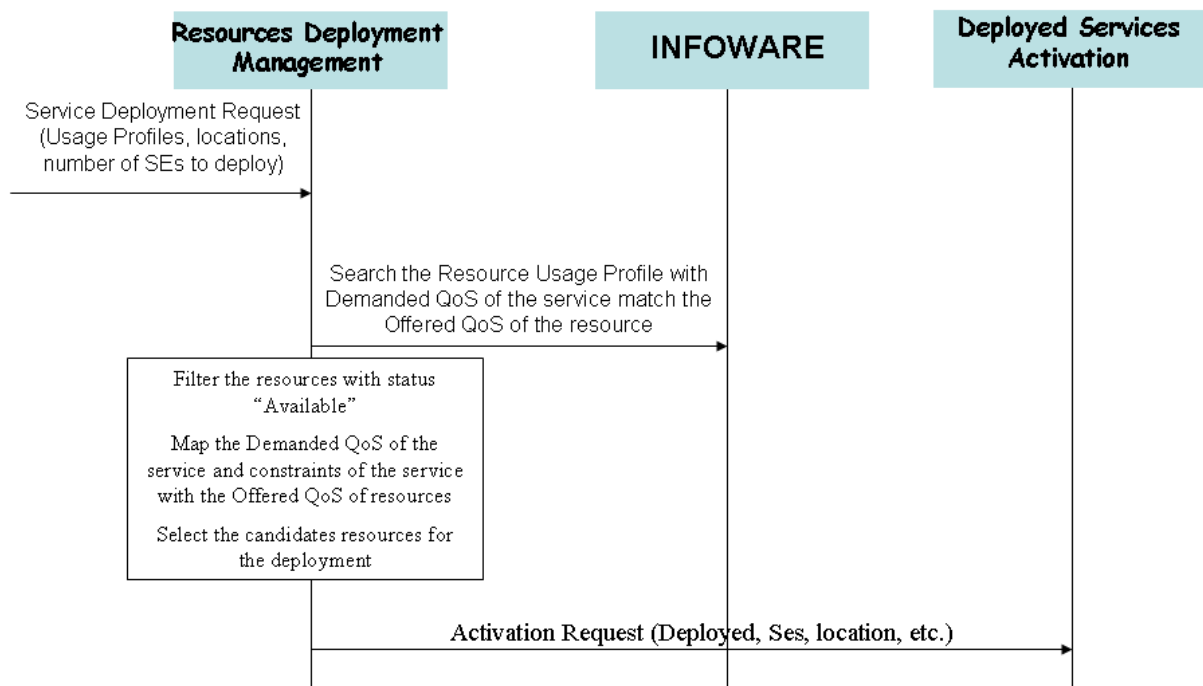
Resources Deployment Management

INFOWARE

Deployed Services Activation

Service Deployment Request (Usage Profiles, locations, number of SEs to deploy)

Search the Resource Usage Profile with Demanded QoS of the service match the Offered QoS of the resource

Filter the resources with status "Available"

Map the Demanded QoS of the service and constraints of the service with the Offered QoS of resources

Select the candidates resources for the deployment

Activation Request (Deployed, Ses, location, etc.)